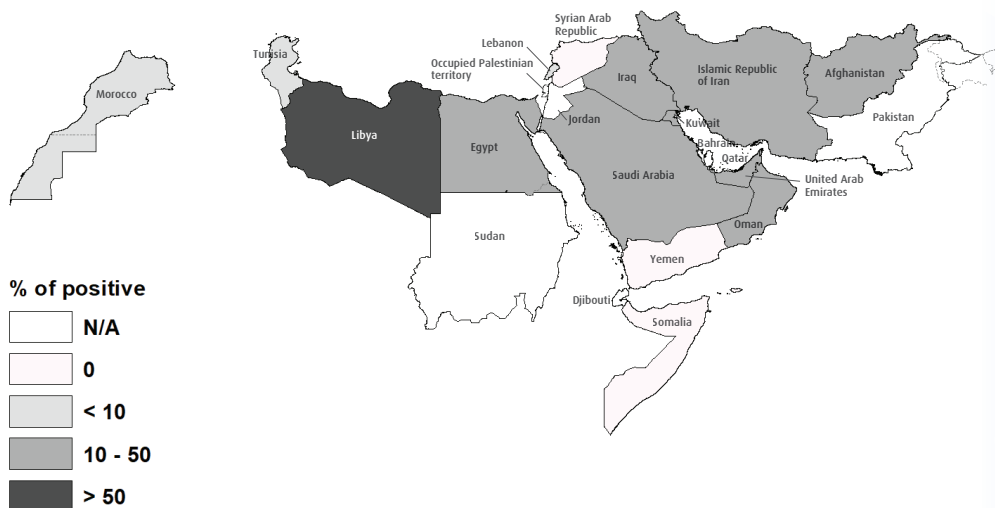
Morocco

Tunisia

Libya

Egypt

Sudan

Lebanon

Syrian Arab Republic

Occupied Palestinian territory

Jordan

Iraq

Islamic Republic of Iran

Afghanistan

Pakistan

Kuwait

Bahrain

Qatar

Saudi Arabia

United Arab Emirates

Oman

Yemen

Djibouti

Somalia

% of positive

N/A

0

< 10

10 - 50

> 50